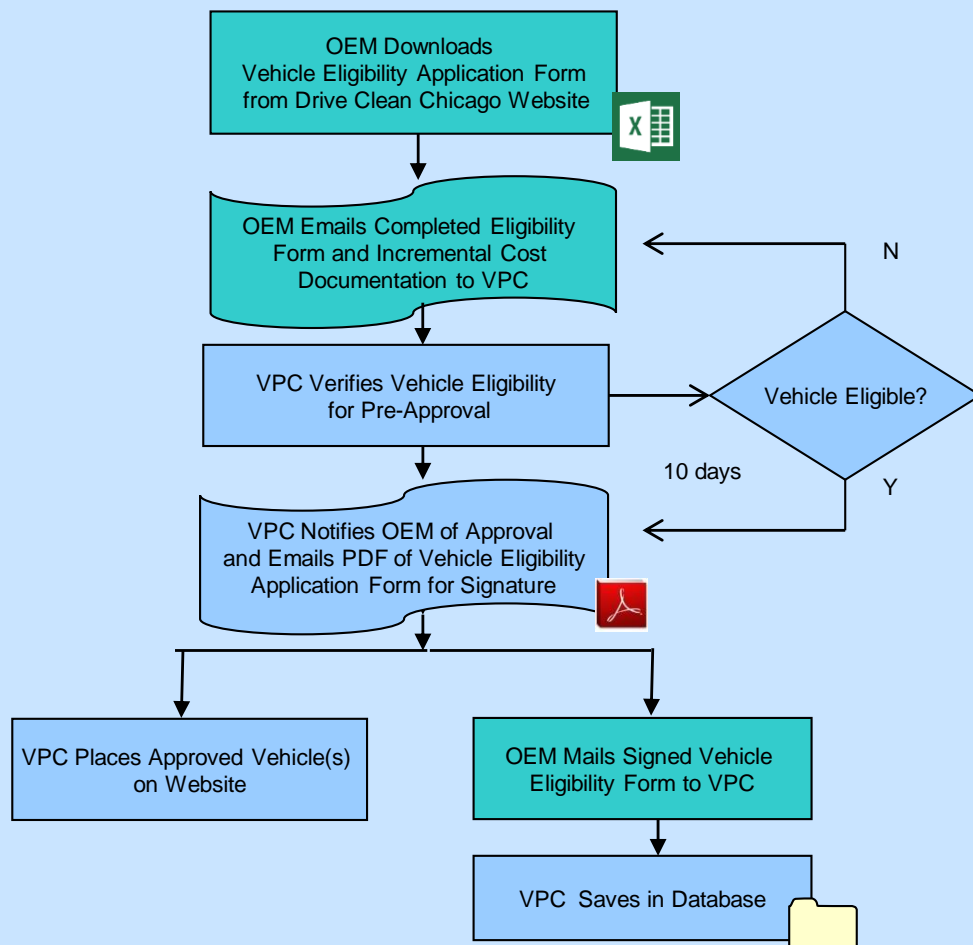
OEM Downloads Vehicle Eligibility Application Form from Drive Clean Chicago Website

OEM Emails Completed Eligibility Form and Incremental Cost Documentation to VPC

N

VPC Verifies Vehicle Eligibility for Pre-Approval

Vehicle Eligible?

10 days

Y

VPC Notifies OEM of Approval and Emails PDF of Vehicle Eligibility Application Form for Signature

VPC Places Approved Vehicle(s) on Website

OEM Mails Signed Vehicle Eligibility Form to VPC

VPC Saves in Database